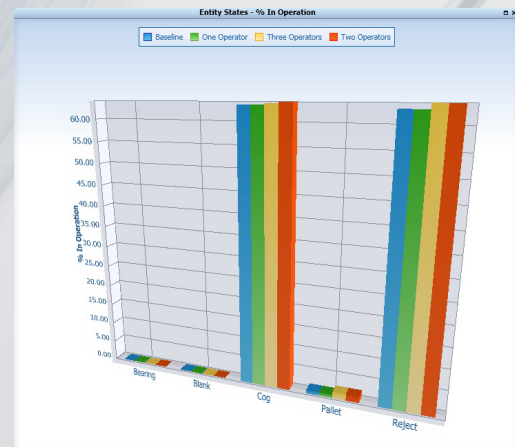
Entity States - % In Operation

Baseline One Operator Three Operators Two Operators

% In Operation

60.00
55.00
50.00
45.00
40.00
35.00
30.00
25.00
20.00
15.00
10.00
5.00
0.00

Bearing
Blank
Cog
Pallet
Reject